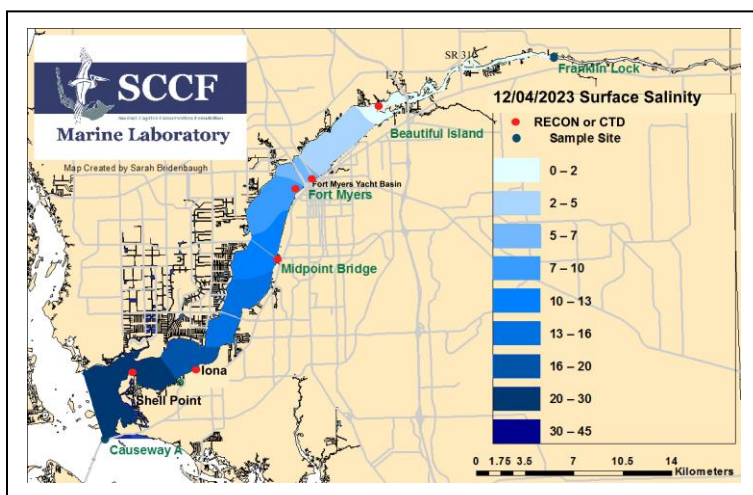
SCCF
Sanibel-Captiva Conservation Foundation
Marine Laboratory

Map Created by Sarah Bridenbaugh

SR 31
Franklin Lock
I-75
12/04/2023 Surface Salinity
RECON or CTD
Sample Site
Beautiful Island
Fort Myers Yacht Basin
Fort Myers
Midpoint Bridge
Iona
Shell Point
Causeway A

| |
|---|
| 0 – 2 |
| 2 – 5 |
| 5 – 7 |
| 7 – 10 |
| 10 – 13 |
| 13 – 16 |
| 16 – 20 |
| 20 – 30 |
| 30 – 45 |

0 1.75 3.5 7 10.5 14 Kilometers